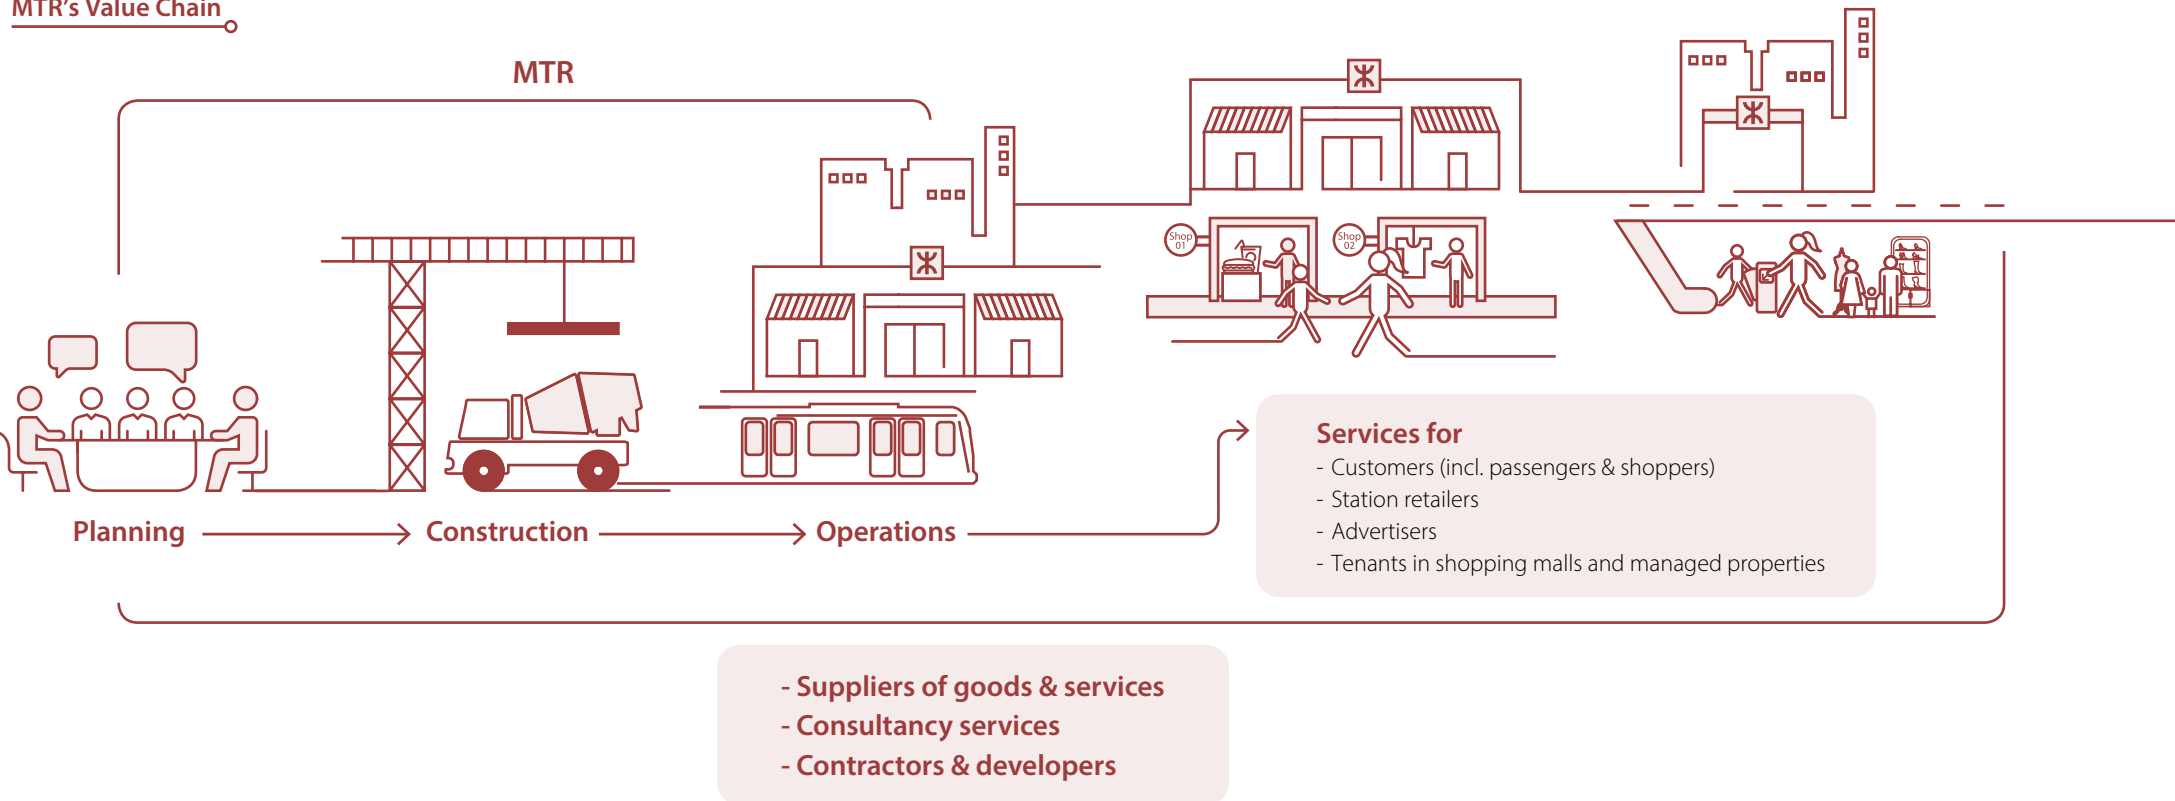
MTR's Value Chain

MTR

Shop 01

Shop 02

Planning

Construction

Operations

Services for
- Customers (incl. passengers & shoppers)
- Station retailers
- Advertisers
- Tenants in shopping malls and managed properties

- Suppliers of goods & services
- Consultancy services
- Contractors & developers